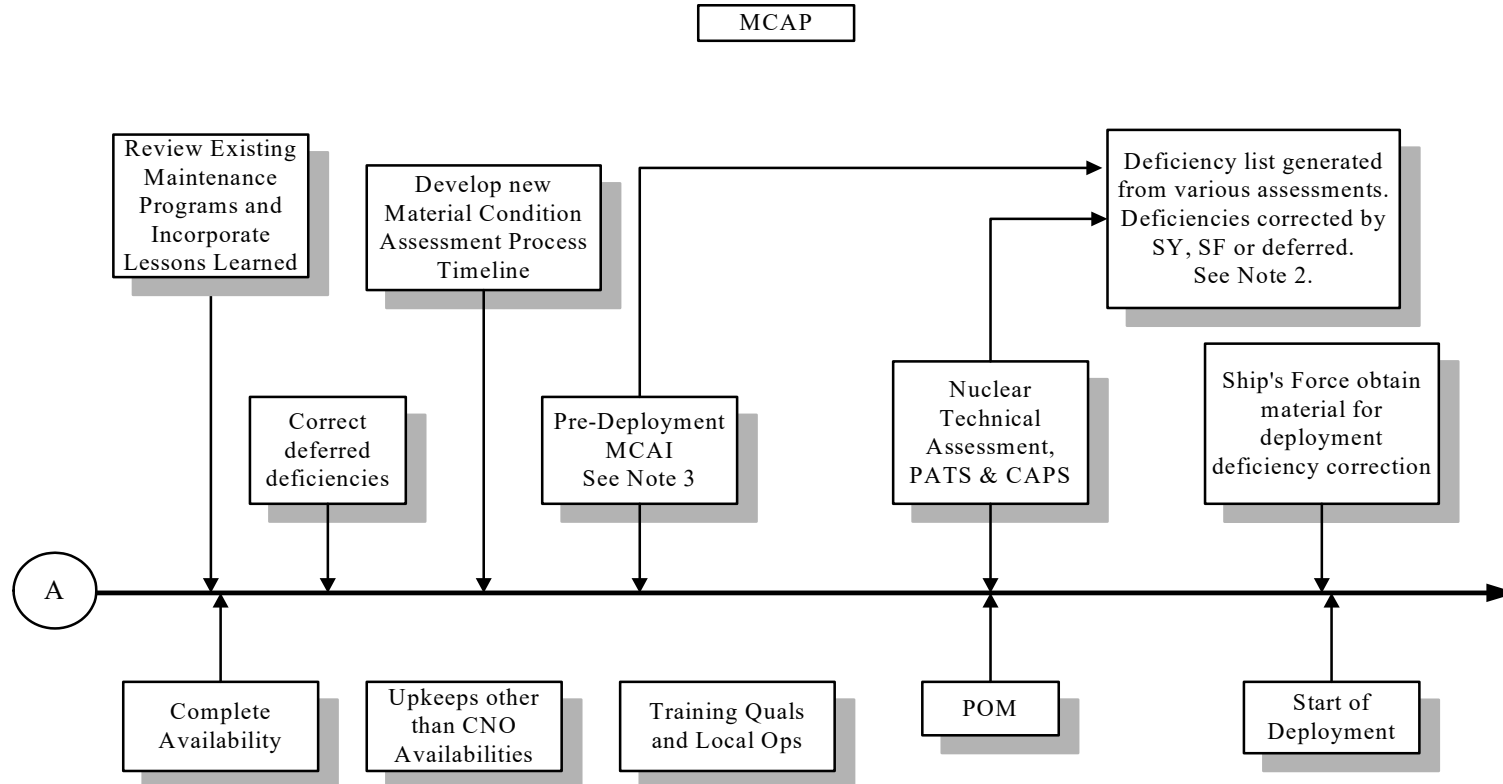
MCAP

Review Existing Maintenance Programs and Incorporate Lessons Learned

Develop new Material Condition Assessment Process Timeline

Deficiency list generated from various assessments. Deficiencies corrected by SY, SF or deferred. See Note 2.

Correct deferred deficiencies

Pre-Deployment MCAI See Note 3

Nuclear Technical Assessment, PATS & CAPS

Ship's Force obtain material for deployment deficiency correction

A

Complete Availability

Upkeeps other than CNO Availabilities

Training Quals and Local Ops

POM

Start of Deployment